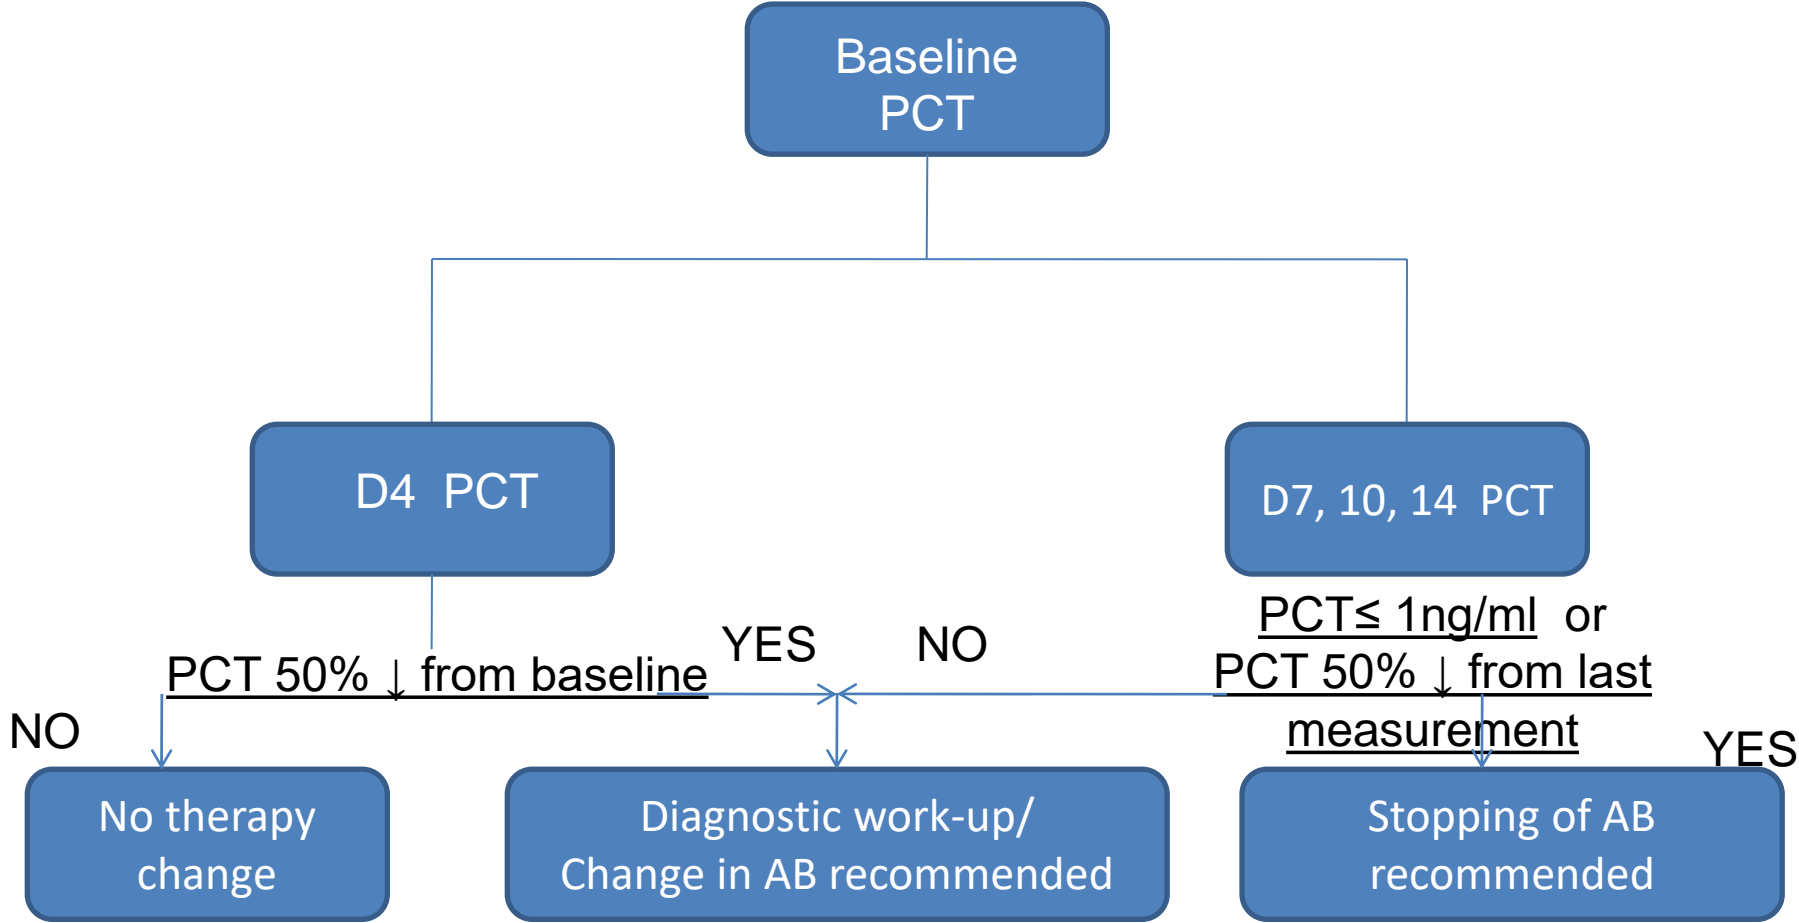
Baseline PCT

D4 PCT

D7, 10, 14 PCT

PCT 50% ↓ from baseline

YES

NO

PCT≤ 1ng/ml or PCT 50% ↓ from last measurement

NO

YES

No therapy change

Diagnostic work-up/ Change in AB recommended

Stopping of AB recommended